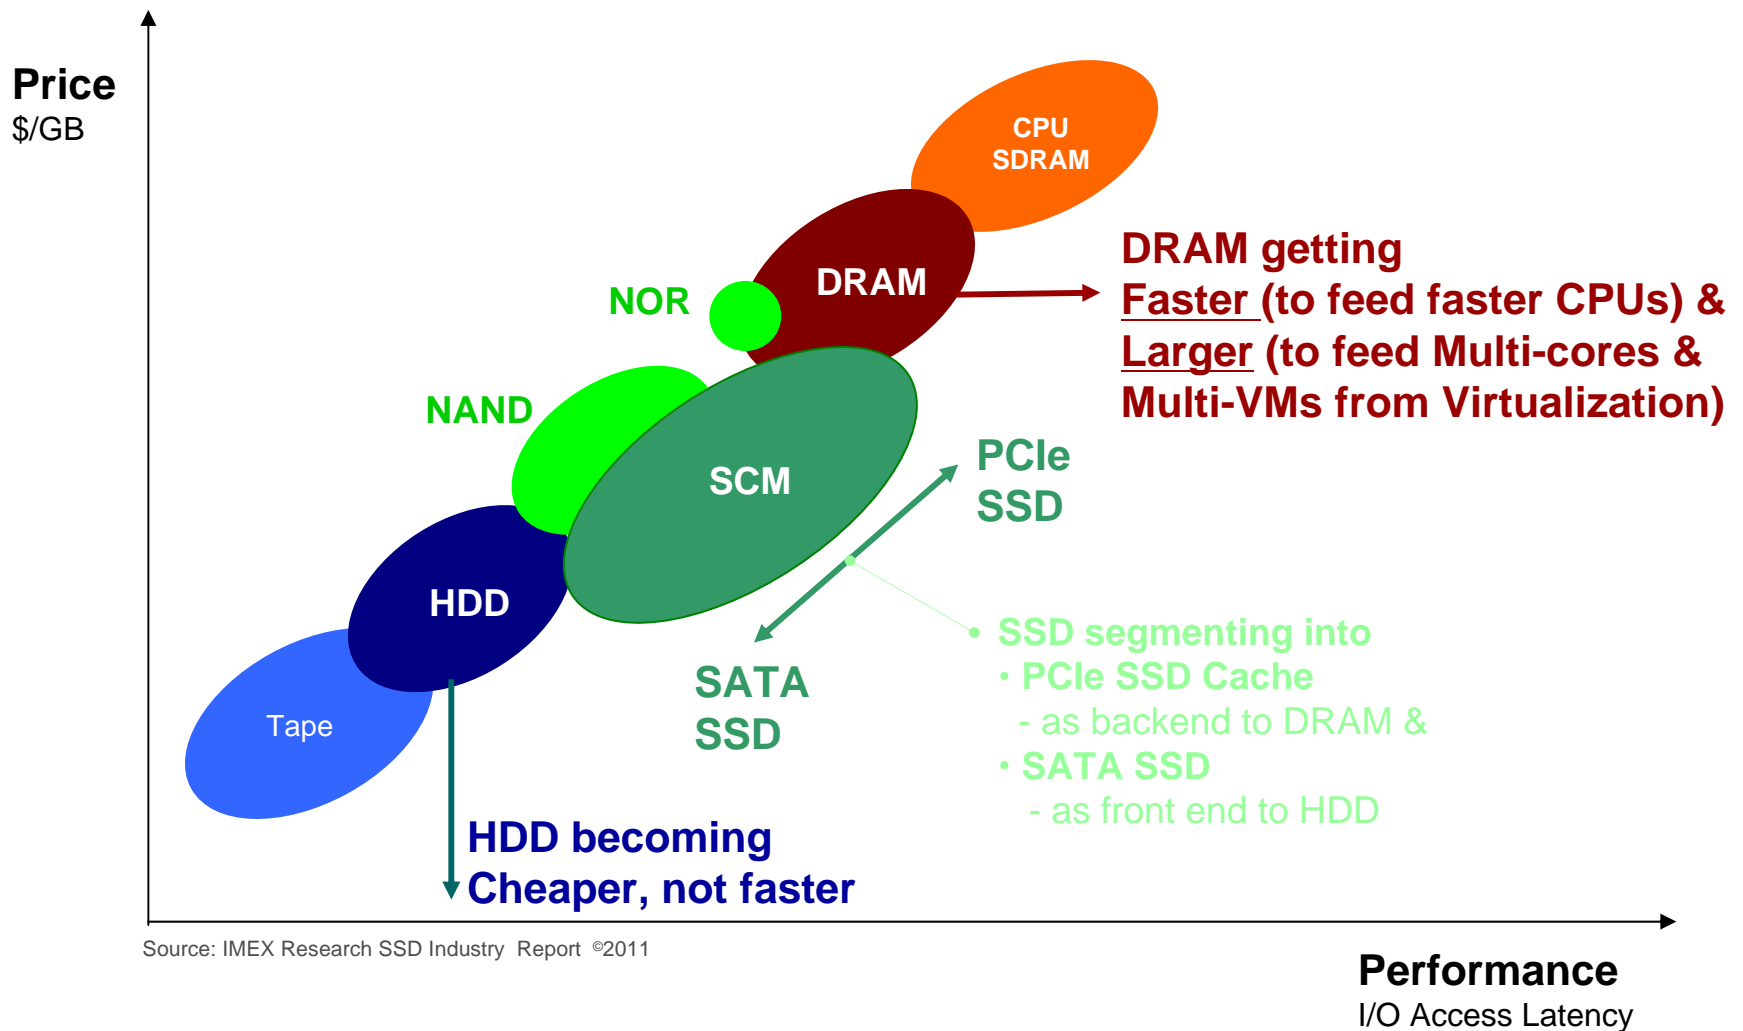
Price
$/GB

CPU
SDRAM

DRAM

NOR

NAND

SCM

HDD

Tape

DRAM getting
Faster (to feed faster CPUs) &
Larger (to feed Multi-cores &
Multi-VMs from Virtualization)

PCIe
SSD

SATA
SSD

• SSD segmenting into
• PCIe SSD Cache
- as backend to DRAM &
• SATA SSD
- as front end to HDD

HDD becoming
Cheaper, not faster

Source: IMEX Research SSD Industry Report ©2011

Performance
I/O Access Latency